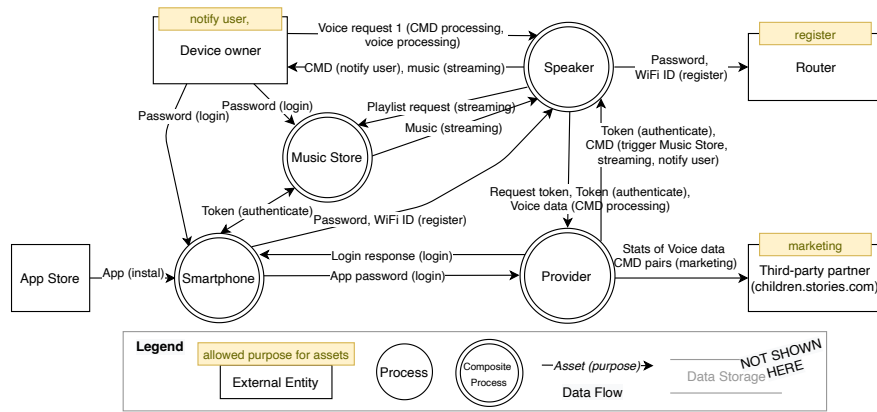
notify user,

Device owner

Voice request 1 (CMD processing, voice processing)

CMD (notify user), music (streaming)

Speaker

Password, WiFi ID (register)

register

Router

Password (login)

Password (login)

Playlist request (streaming)

Music (streaming)

Music Store

Token (authenticate), CMD (trigger Music Store, streaming, notify user)

Request token, Token (authenticate), Voice data (CMD processing)

Token (authenticate)

Password, WiFi ID (register)

App Store

App (instal)

Smartphone

Login response (login)

App password (login)

Provider

Stats of Voice data CMD pairs (marketing)

marketing

Third-party partner (children.stories.com)

Legend

allowed purpose for assets

External Entity

Process

Composite Process

Asset (purpose)

Data Flow

Data Storage

NOT SHOWN HERE